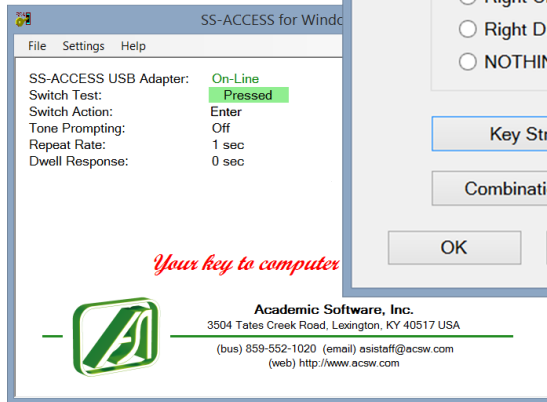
SS-ACCESS for Windo

File Settings Help

| | |
|---|---|
| SS-ACCESS USB Adapter: | On-Line |
| Switch Test: | Pressed |
| Switch Action: | Enter |
| Tone Prompting: | Off |
| Repeat Rate: | 1 sec |
| Dwell Response: | 0 sec |

Your key to computer

Academic Software, Inc.
3504 Tates Creek Road, Lexington, KY 40517 USA
(bus) 859-552-1020 (email) asistaff@acsw.com
(web) http://www.acsw.com

Right D
NOTHIN

Key Str

Combinati

OK